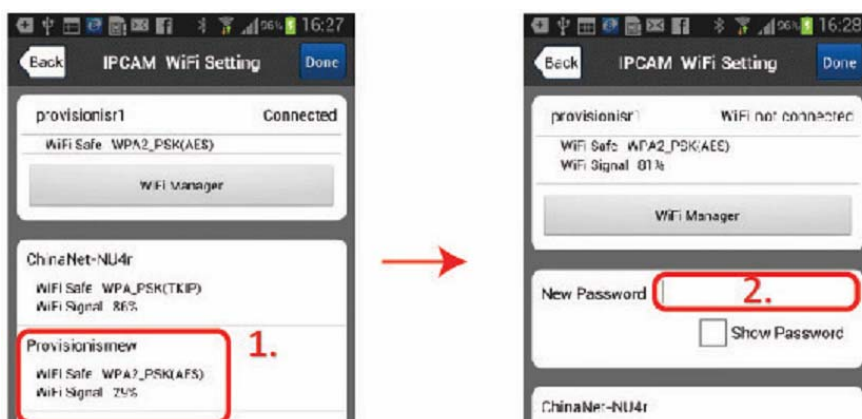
16:27
Back IPCAM WiFi Setting Done
provisionisr1 Connected
WiFi Safe WPA2_PSK(AES)
WiFi Manager
ChinaNet-NU4r
WiFi Safe WPA_PSK(TKIP)
WiFi Signal 86%
Provisionismew
WiFi Safe WPA2_PSK(AES)
WiFi Signal 79%
1.

16:28
Back IPCAM WiFi Setting Done
provisionisr1 WiFi not connected
WiFi Safe WPA2_PSK(AES)
WiFi Signal 81%
WiFi Manager
New Password
2.
Show Password
ChinaNet-NU4r